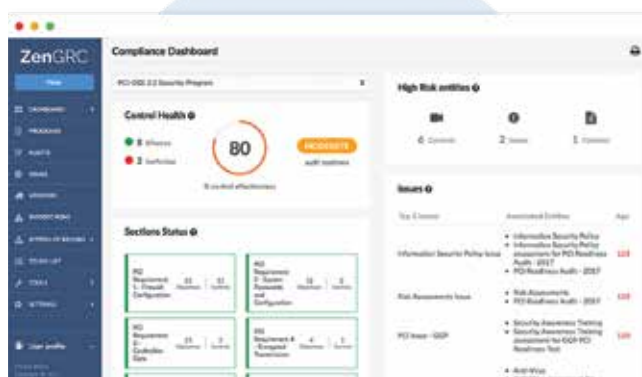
ZenGRC

Compliance Dashboard

PCI-DSS 3.2 Security Program

Control Health

80

MODERATE

High Risk entities

4 Controls

2 Issues

1 Vendor

Sections Status

Issues

Information Security Policy Issue

Information Security Policy

Risk Assessments Issue

PCI Readiness Audit - 2017

Risk Assessments

PCI Issue - DOP

Security Awareness Training

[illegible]